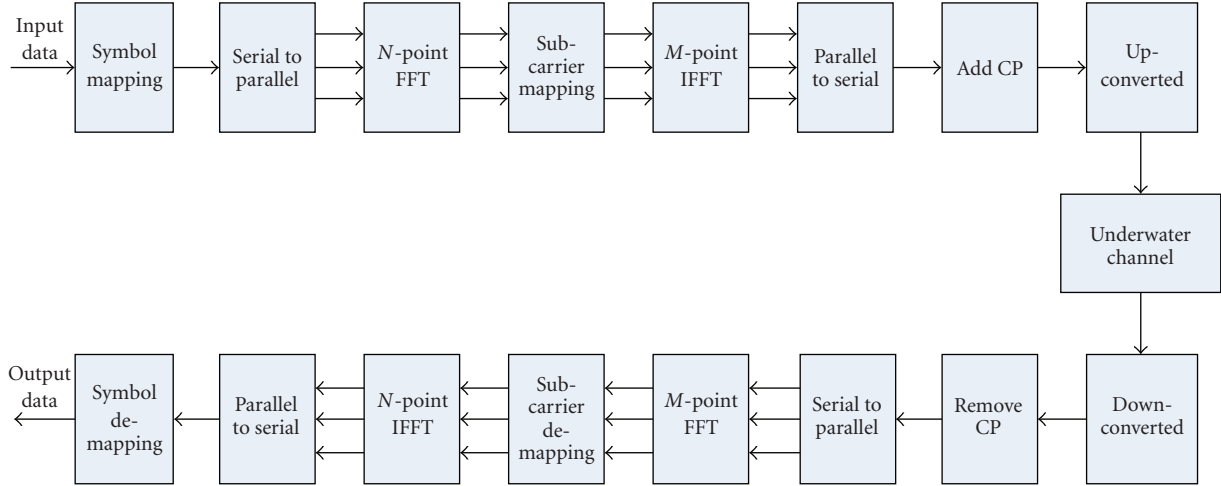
Input data

Symbol mapping

Serial to parallel

$N$-point FFT

Sub-carrier mapping

$M$-point IFFT

Parallel to serial

Add CP

Up-converted

Underwater channel

Down-converted

Remove CP

Serial to parallel

$M$-point FFT

Sub-carrier de-mapping

$N$-point IFFT

Parallel to serial

Symbol de-mapping

Output data